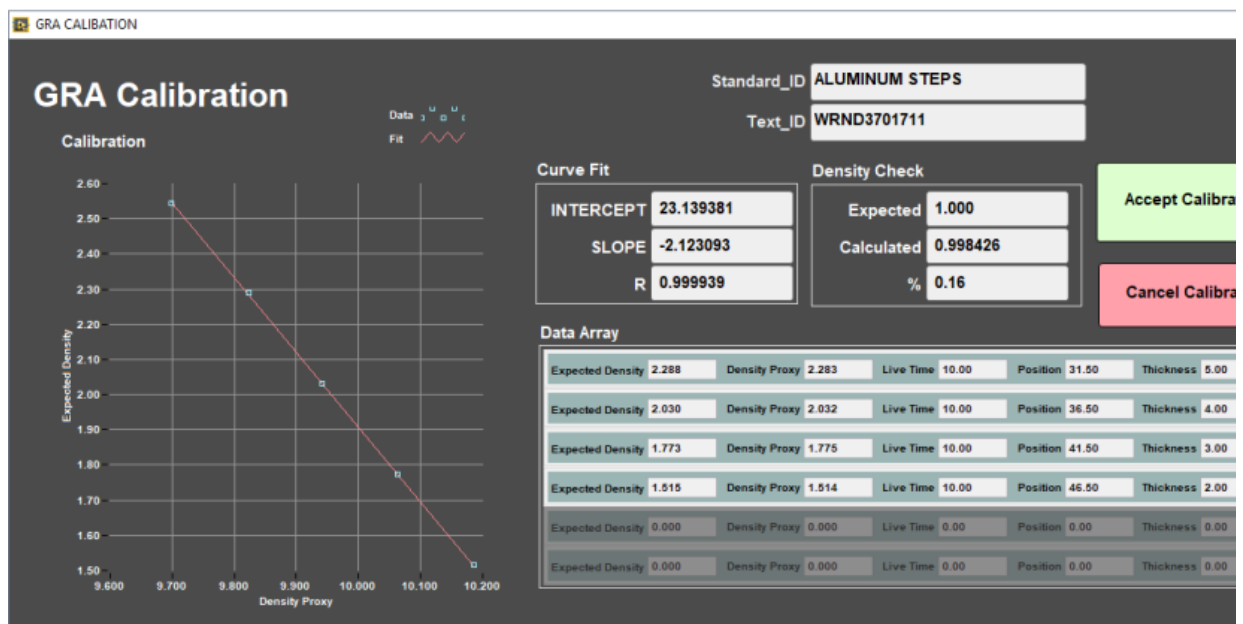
GRA CALIBATION

GRA Calibration

Data
Fit

Calibration

Expected Density

2.60
2.50
2.40
2.30
2.20
2.10
2.00
1.90
1.80
1.70
1.60
1.50

9.600 9.700 9.800 9.900 10.000 10.100 10.200

Density Proxy

Standard_ID ALUMINUM STEPS

Text_ID WRND3701711

Curve Fit

INTERCEPT 23.139381

SLOPE -2.123093

R 0.999939

Density Check

Expected 1.000

Calculated 0.998426

% 0.16

Accept Calibra

Cancel Calibra

Data Array

| Expected Density 2.288 | Density Proxy 2.283 | Live Time 10.00 | Position 31.50 | Thickness 5.00 |
|---|---|---|---|---|
| Expected Density 2.030 | Density Proxy 2.032 | Live Time 10.00 | Position 36.50 | Thickness 4.00 |
| Expected Density 1.773 | Density Proxy 1.775 | Live Time 10.00 | Position 41.50 | Thickness 3.00 |
| Expected Density 1.515 | Density Proxy 1.514 | Live Time 10.00 | Position 46.50 | Thickness 2.00 |
| Expected Density 0.000 | Density Proxy 0.000 | Live Time 0.00 | Position 0.00 | Thickness 0.00 |
| Expected Density 0.000 | Density Proxy 0.000 | Live Time 0.00 | Position 0.00 | Thickness 0.00 |